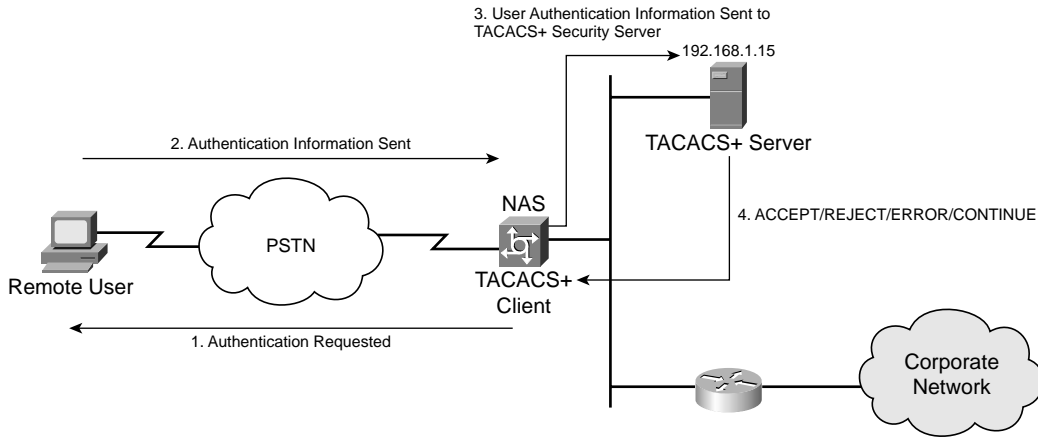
3. User Authentication Information Sent to TACACS+ Security Server

192.168.1.15

2. Authentication Information Sent

TACACS+ Server

NAS

4. ACCEPT/REJECT/ERROR/CONTINUE

PSTN

Remote User

TACACS+ Client

1. Authentication Requested

Corporate Network